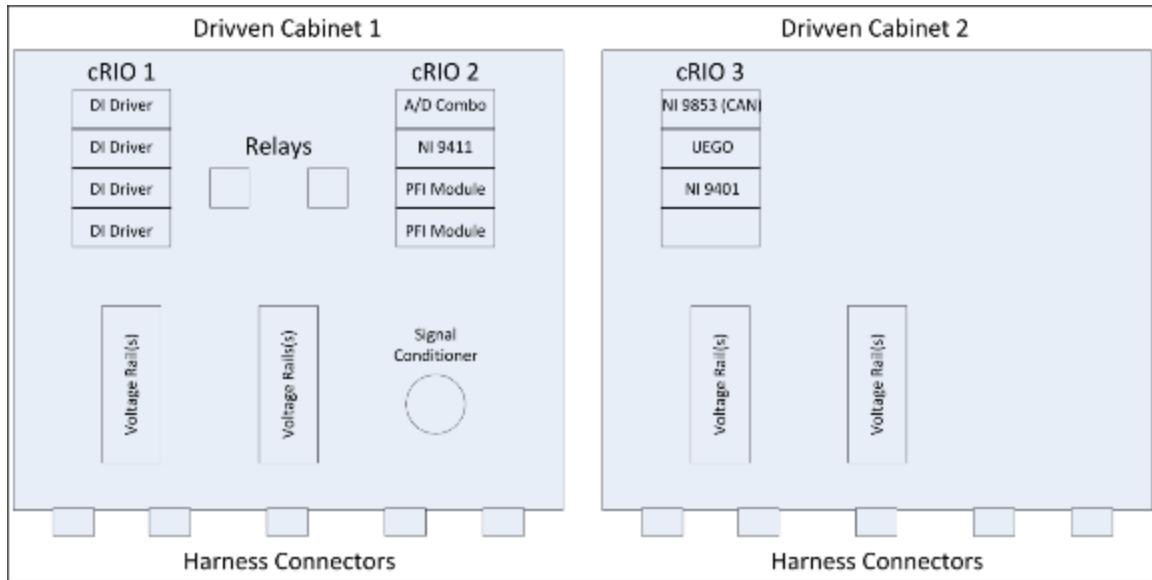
Drivven Cabinet 1

cRIO 1

DI Driver

DI Driver

DI Driver

DI Driver

Relays

cRIO 2

A/D Combo

NI 9411

PFI Module

PFI Module

Voltage Rail(s)

Voltage Rail(s)

Signal Conditioner

Harness Connectors

Drivven Cabinet 2

cRIO 3

NI 9853 (CAN)

UEGO

NI 9401

Voltage Rail(s)

Voltage Rail(s)

Harness Connectors